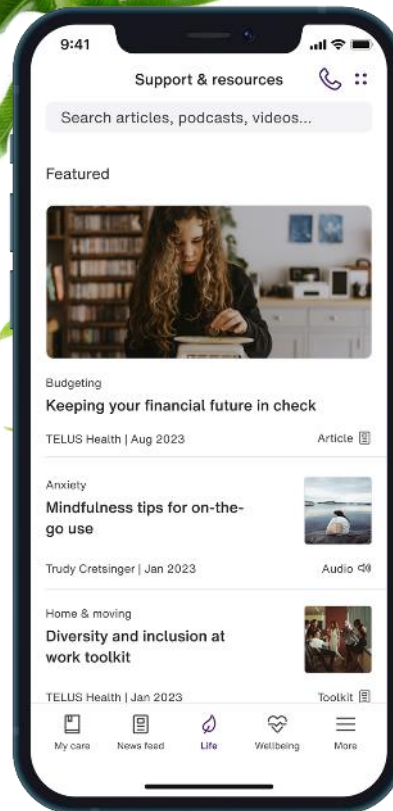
9:41

Support & resources

Search articles, podcasts, videos...

Featured

Budgeting

Keeping your financial future in check

TELUS Health | Aug 2023

Article

Anxiety

Mindfulness tips for on-the-go use

Trudy Cretsinger | Jan 2023

Audio

Home & moving

Diversity and inclusion at work toolkit

TELUS Health | Jan 2023

Toolkit

My care

News feed

Life

Wellbeing

More